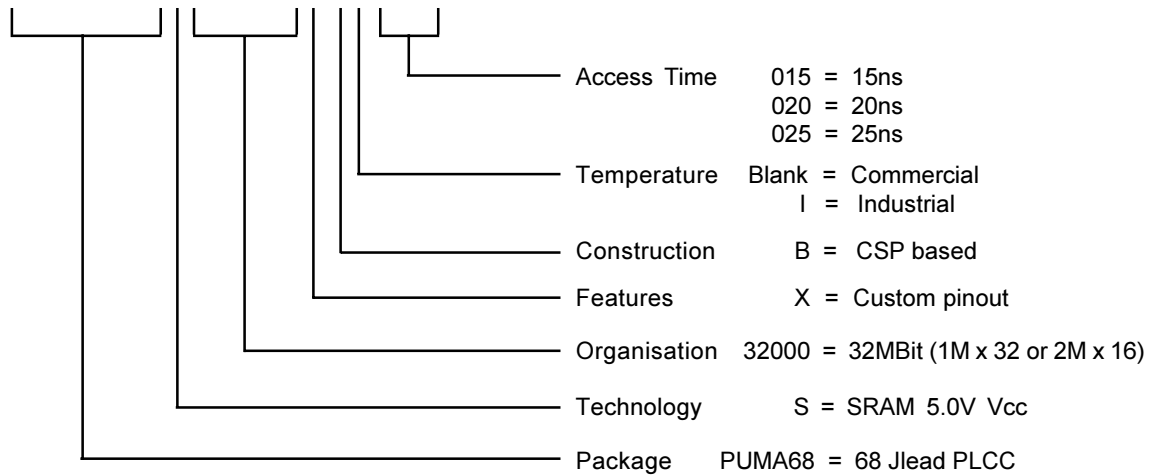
Access Time 015 = 15ns
020 = 20ns
025 = 25ns

Temperature Blank = Commercial
I = Industrial

Construction B = CSP based

Features X = Custom pinout

Organisation 32000 = 32MBit (1M x 32 or 2M x 16)

Technology S = SRAM 5.0V Vcc

Package PUMA68 = 68 Jlead PLCC